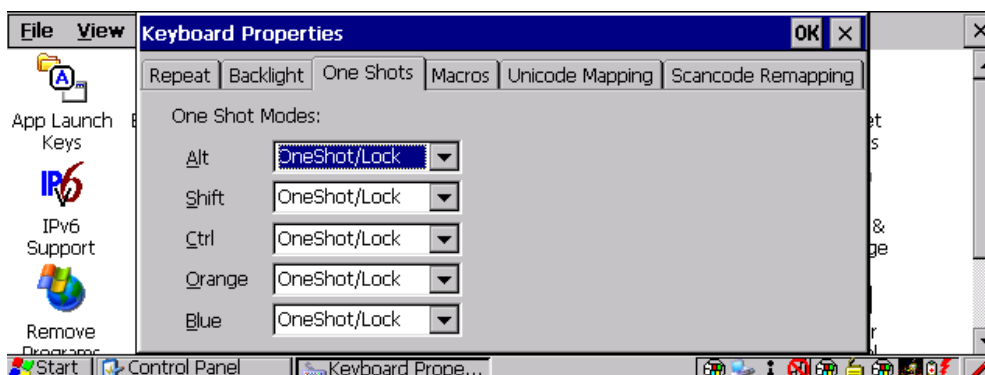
File View

Keyboard Properties OK ×

Repeat | Backlight | One Shots | Macros | Unicode Mapping | Scancode Remapping

One Shot Modes:

Alt OneShot/Lock

Shift OneShot/Lock

Ctrl OneShot/Lock

Orange OneShot/Lock

Blue OneShot/Lock

App Launch Keys

IPv6 Support

Remove Programs

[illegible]t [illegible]s

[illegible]& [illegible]ge

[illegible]r

Start | Control Panel | Keyboard Prope...